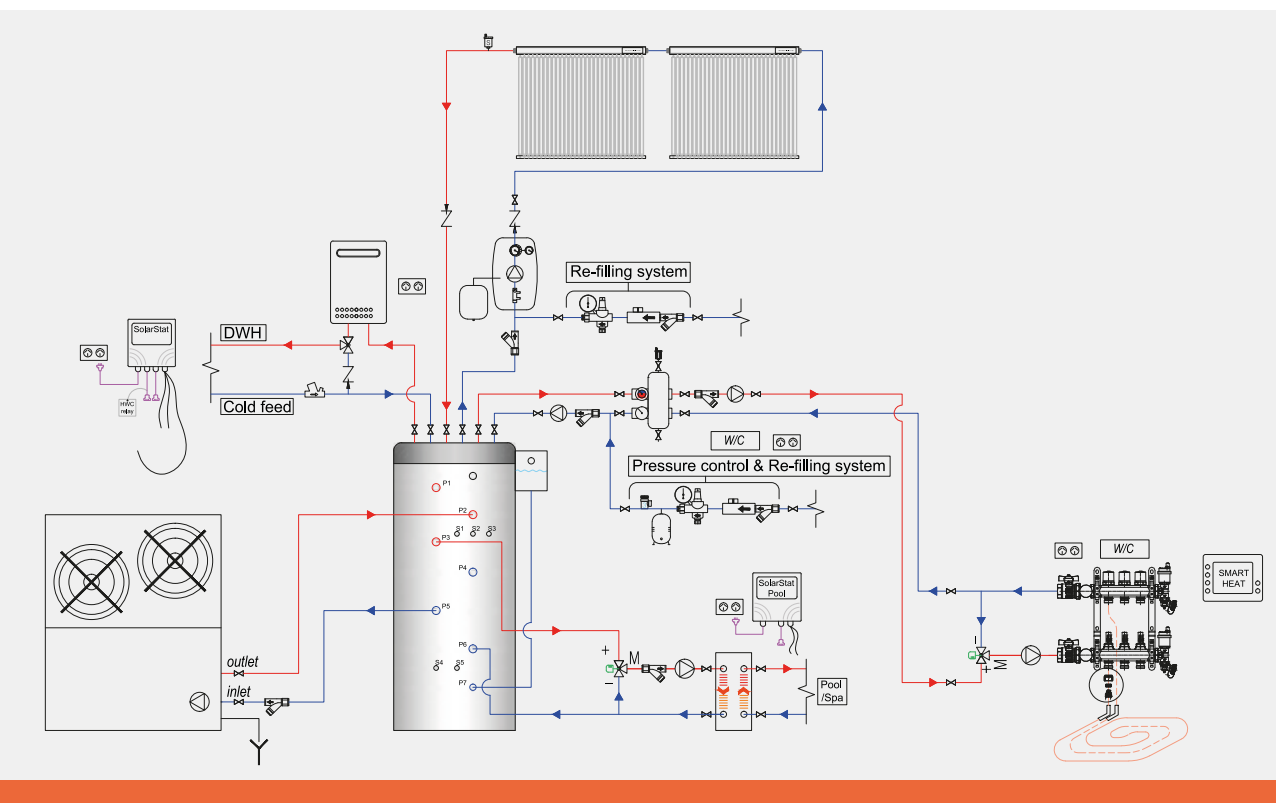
Re-filling system

SolarStat

HWC relay

DWH

Cold feed

W/C

Pressure control & Re-filling system

P1

P2

P3

S1 S2 S3

P4

P5

P6

P7

S4 S5

outlet

inlet

SolarStat Pool

M

Pool /Spa

W/C

SMART HEAT

M